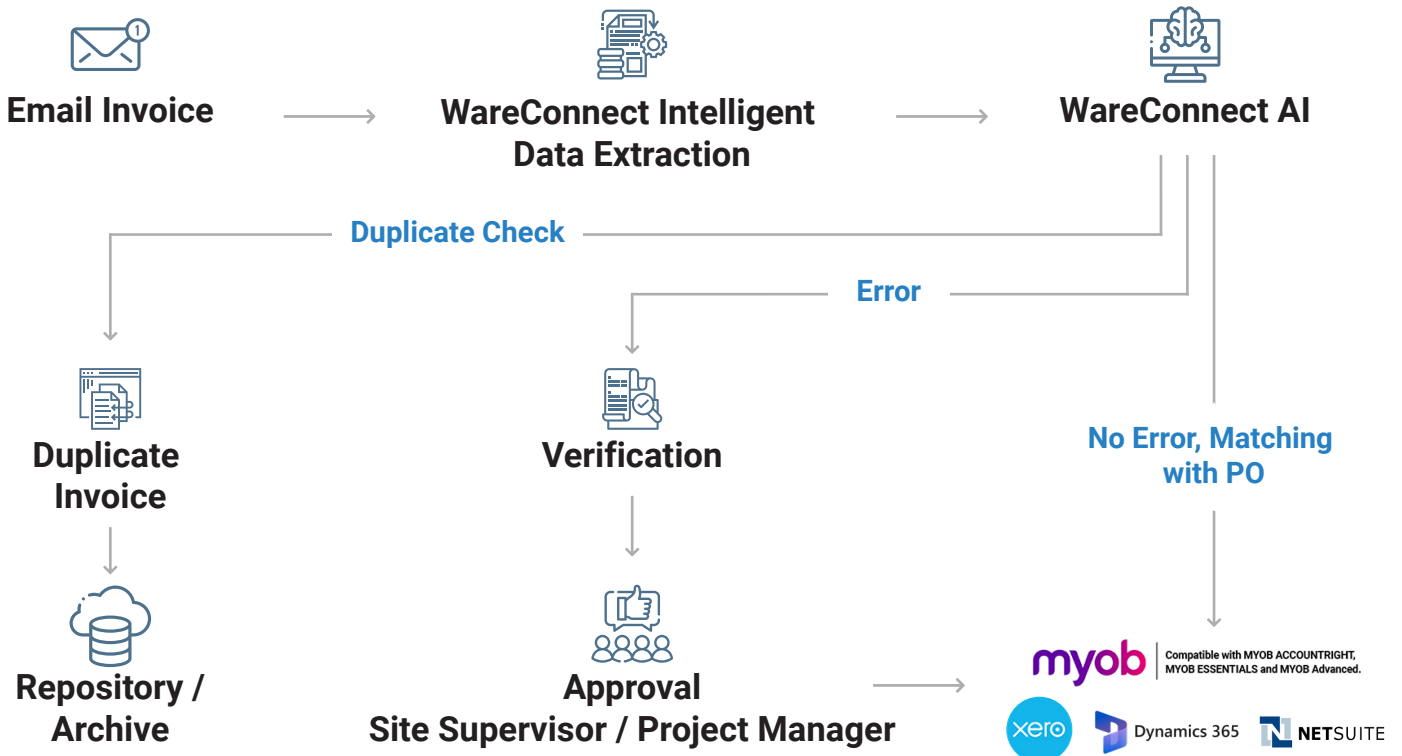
Email Invoice

WareConnect Intelligent Data Extraction

WareConnect AI

Duplicate Check

Error

Duplicate Invoice

Verification

No Error, Matching with PO

Repository / Archive

Approval
Site Supervisor / Project Manager

myob
Compatible with MYOB ACCOUNTRIGHT, MYOB ESSENTIALS and MYOB Advanced.

xero

Dynamics 365

NETSUITE